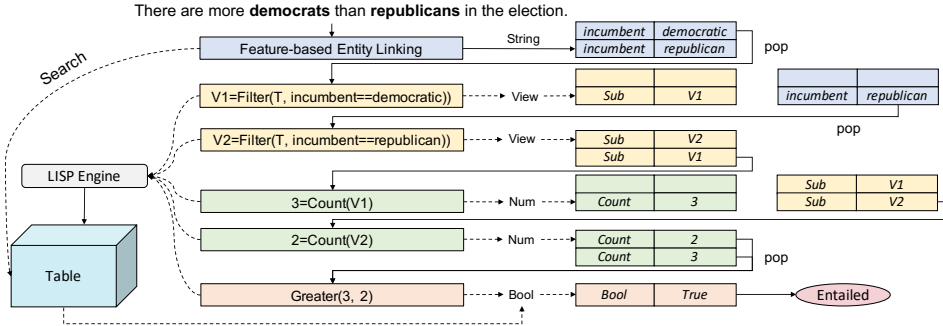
There are more **democrats** than **republicans** in the election.

Search

Feature-based Entity Linking

String

| incumbent | democratic |
|---|---|
| incumbent | republican |

pop

V1=Filter(T, incumbent==democratic))

View

| | |
|---|---|
| Sub | V1 |

| | |
|---|---|
| incumbent | republican |

pop

V2=Filter(T, incumbent==republican))

View

| Sub | V2 |
|---|---|
| Sub | V1 |

LISP Engine

3=Count(V1)

Num

| | |
|---|---|
| Count | 3 |

| Sub | V1 |
|---|---|
| Sub | V2 |

Table

2=Count(V2)

Num

| Count | 2 |
|---|---|
| Count | 3 |

pop

Greater(3, 2)

Bool

| Bool | True |
|---|---|

Entailed